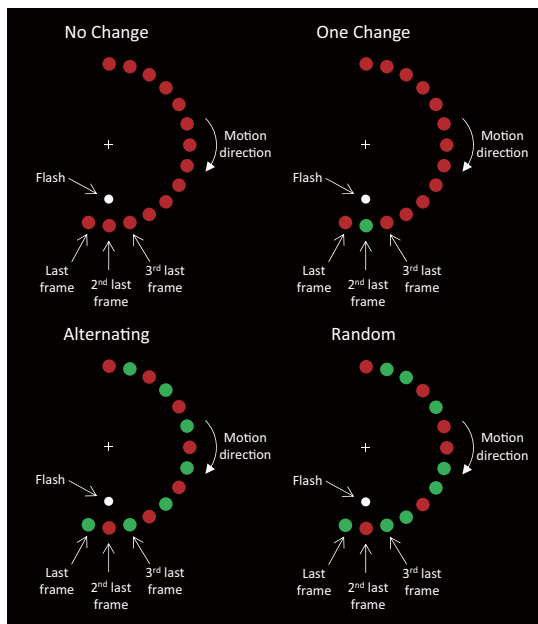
No Change

+

Motion direction

Flash

Last frame

2nd last frame

3rd last frame

One Change

+

Motion direction

Flash

Last frame

2nd last frame

3rd last frame

Alternating

+

Motion direction

Flash

Last frame

2nd last frame

3rd last frame

Random

+

Motion direction

Flash

Last frame

2nd last frame

3rd last frame